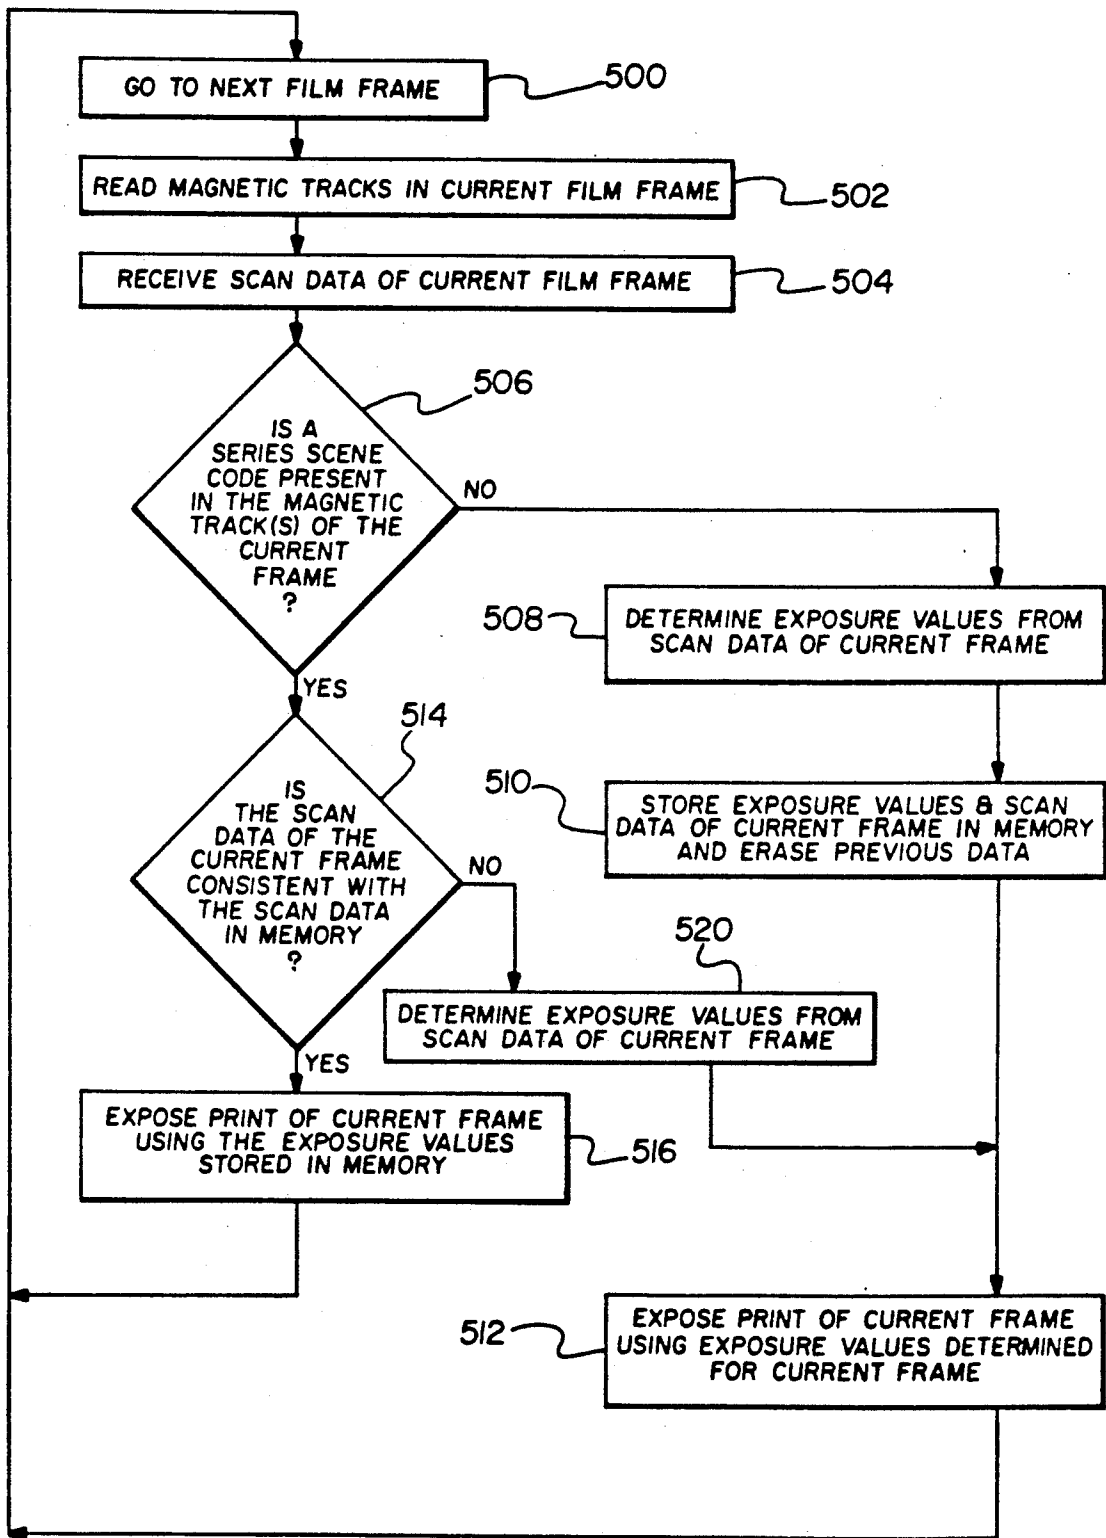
GO TO NEXT FILM FRAME

500

READ MAGNETIC TRACKS IN CURRENT FILM FRAME

502

RECEIVE SCAN DATA OF CURRENT FILM FRAME

504

506

IS A SERIES SCENE CODE PRESENT IN THE MAGNETIC TRACK(S) OF THE CURRENT FRAME ?

NO

508

DETERMINE EXPOSURE VALUES FROM SCAN DATA OF CURRENT FRAME

YES

514

IS THE SCAN DATA OF THE CURRENT FRAME CONSISTENT WITH THE SCAN DATA IN MEMORY ?

510

STORE EXPOSURE VALUES & SCAN DATA OF CURRENT FRAME IN MEMORY AND ERASE PREVIOUS DATA

NO

520

DETERMINE EXPOSURE VALUES FROM SCAN DATA OF CURRENT FRAME

YES

EXPOSE PRINT OF CURRENT FRAME USING THE EXPOSURE VALUES STORED IN MEMORY

516

512

EXPOSE PRINT OF CURRENT FRAME USING EXPOSURE VALUES DETERMINED FOR CURRENT FRAME